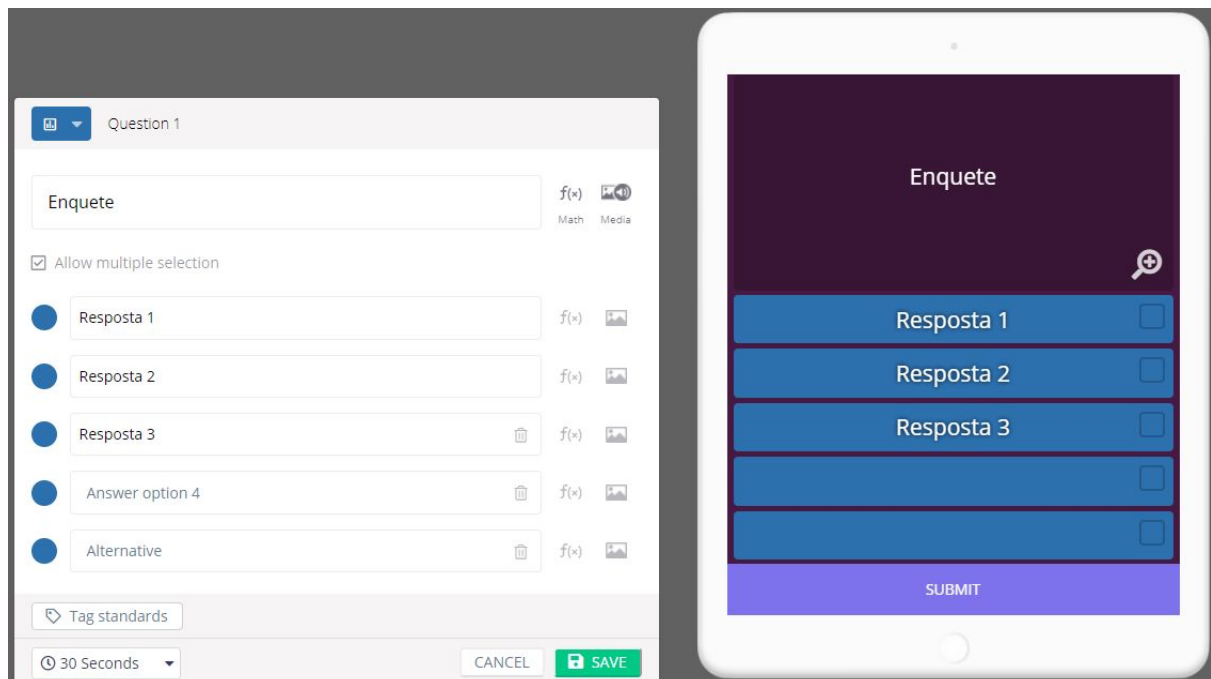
Question 1

Enquete

f(x) Math

Media

Allow multiple selection

Resposta 1

f(x)

Resposta 2

f(x)

Resposta 3

f(x)

Answer option 4

f(x)

Alternative

f(x)

Tag standards

30 Seconds

CANCEL

SAVE

Enquete

Resposta 1

Resposta 2

Resposta 3

SUBMIT